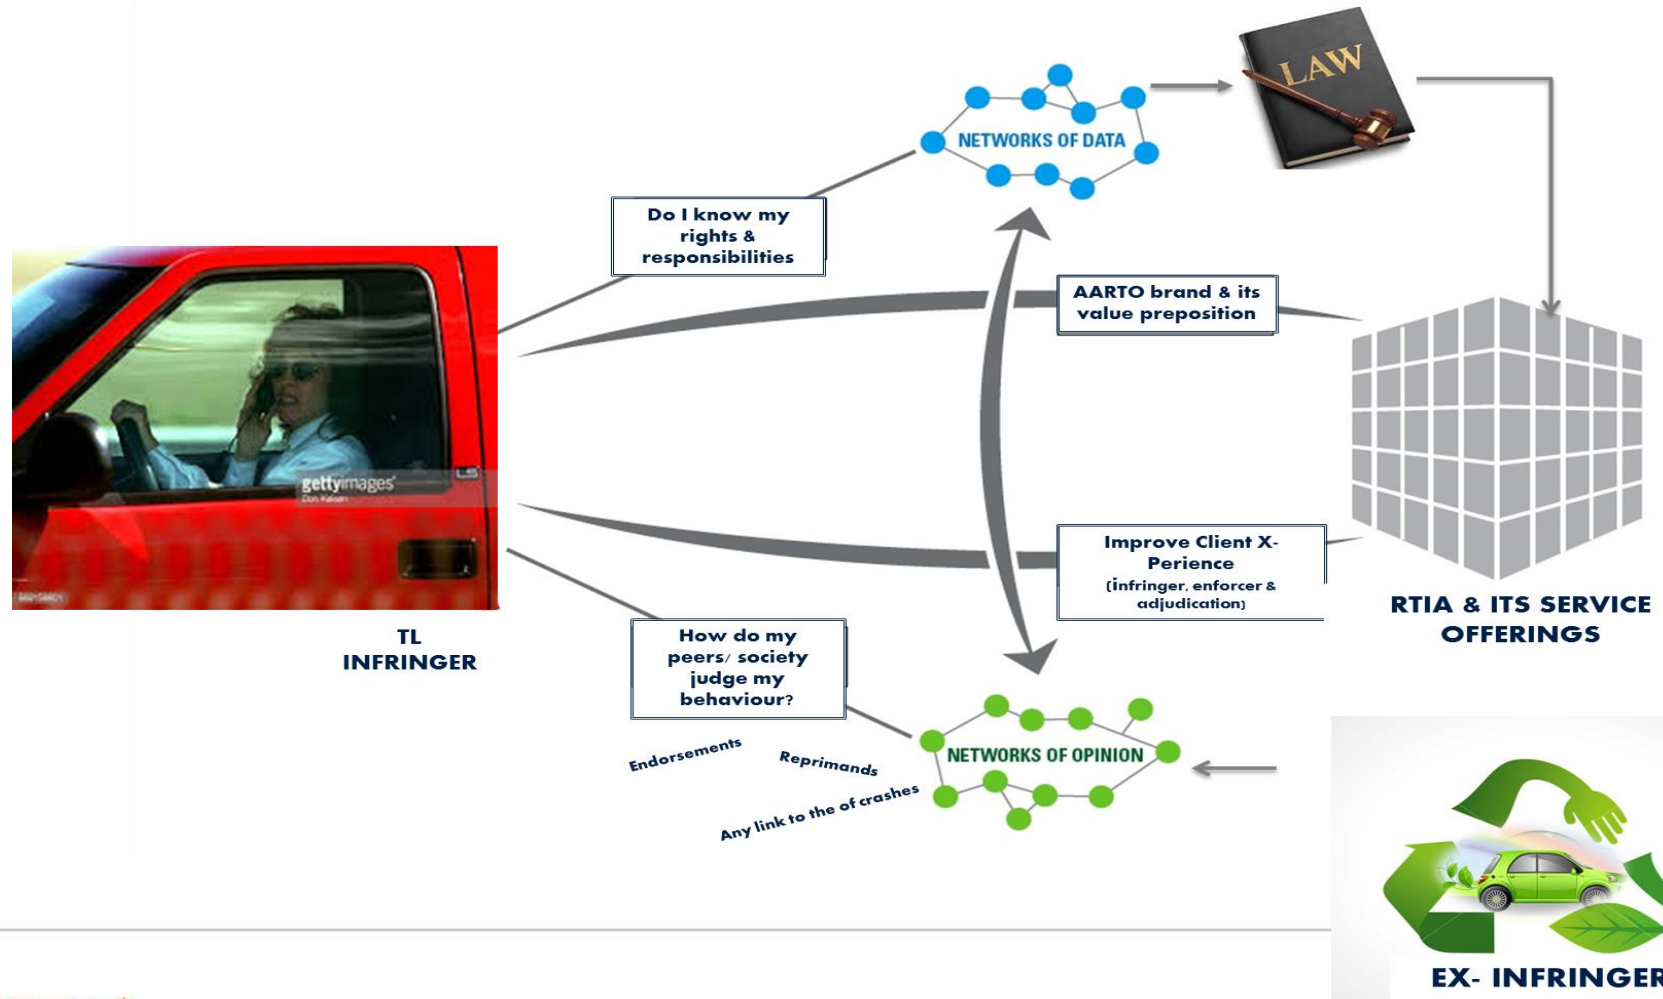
NETWORKS OF DATA

LAW

Do I know my rights & responsibilities

AARTO brand & its value preposition

gettyimages

TL INFRINGER

Improve Client X-Perience (infringer, enforcer & adjudication)

RTIA & ITS SERVICE OFFERINGS

How do my peers/ society judge my behaviour?

Endorsements

Reprimands

Any link to the of crashes

NETWORKS OF OPINION

EX- INFRINGER